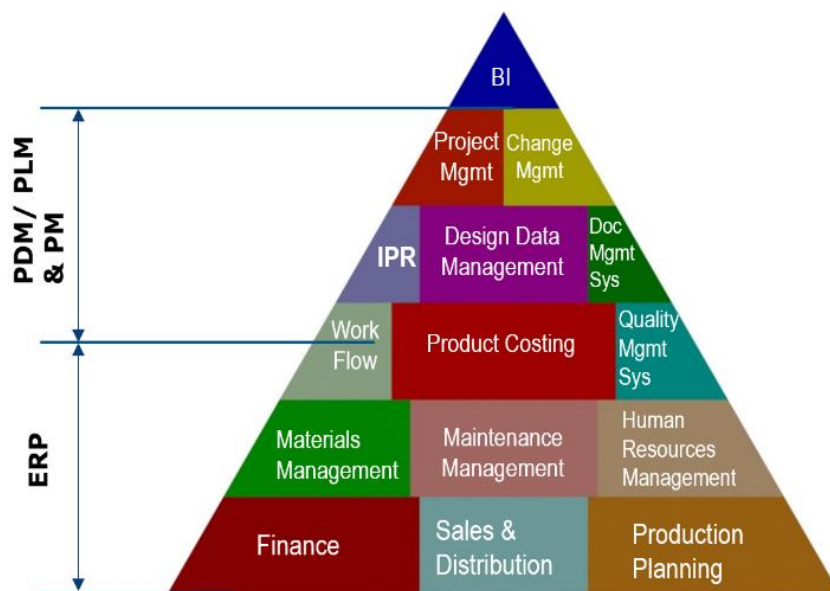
PDM/ PLM & PM

ERP

BI

Project Mgmt

Change Mgmt

IPR

Design Data Management

Doc Mgmt Sys

Work Flow

Product Costing

Quality Mgmt Sys

Materials Management

Maintenance Management

Human Resources Management

Finance

Sales & Distribution

Production Planning